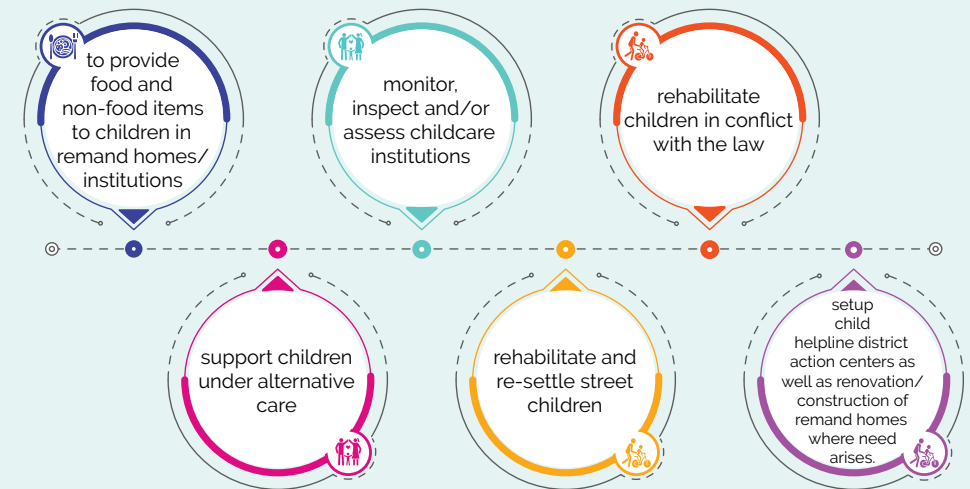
to provide food and non-food items to children in remand homes/ institutions

monitor, inspect and/or assess childcare institutions

rehabilitate children in conflict with the law

support children under alternative care

rehabilitate and re-settle street children

setup child helpline district action centers as well as renovation/ construction of remand homes where need arises.